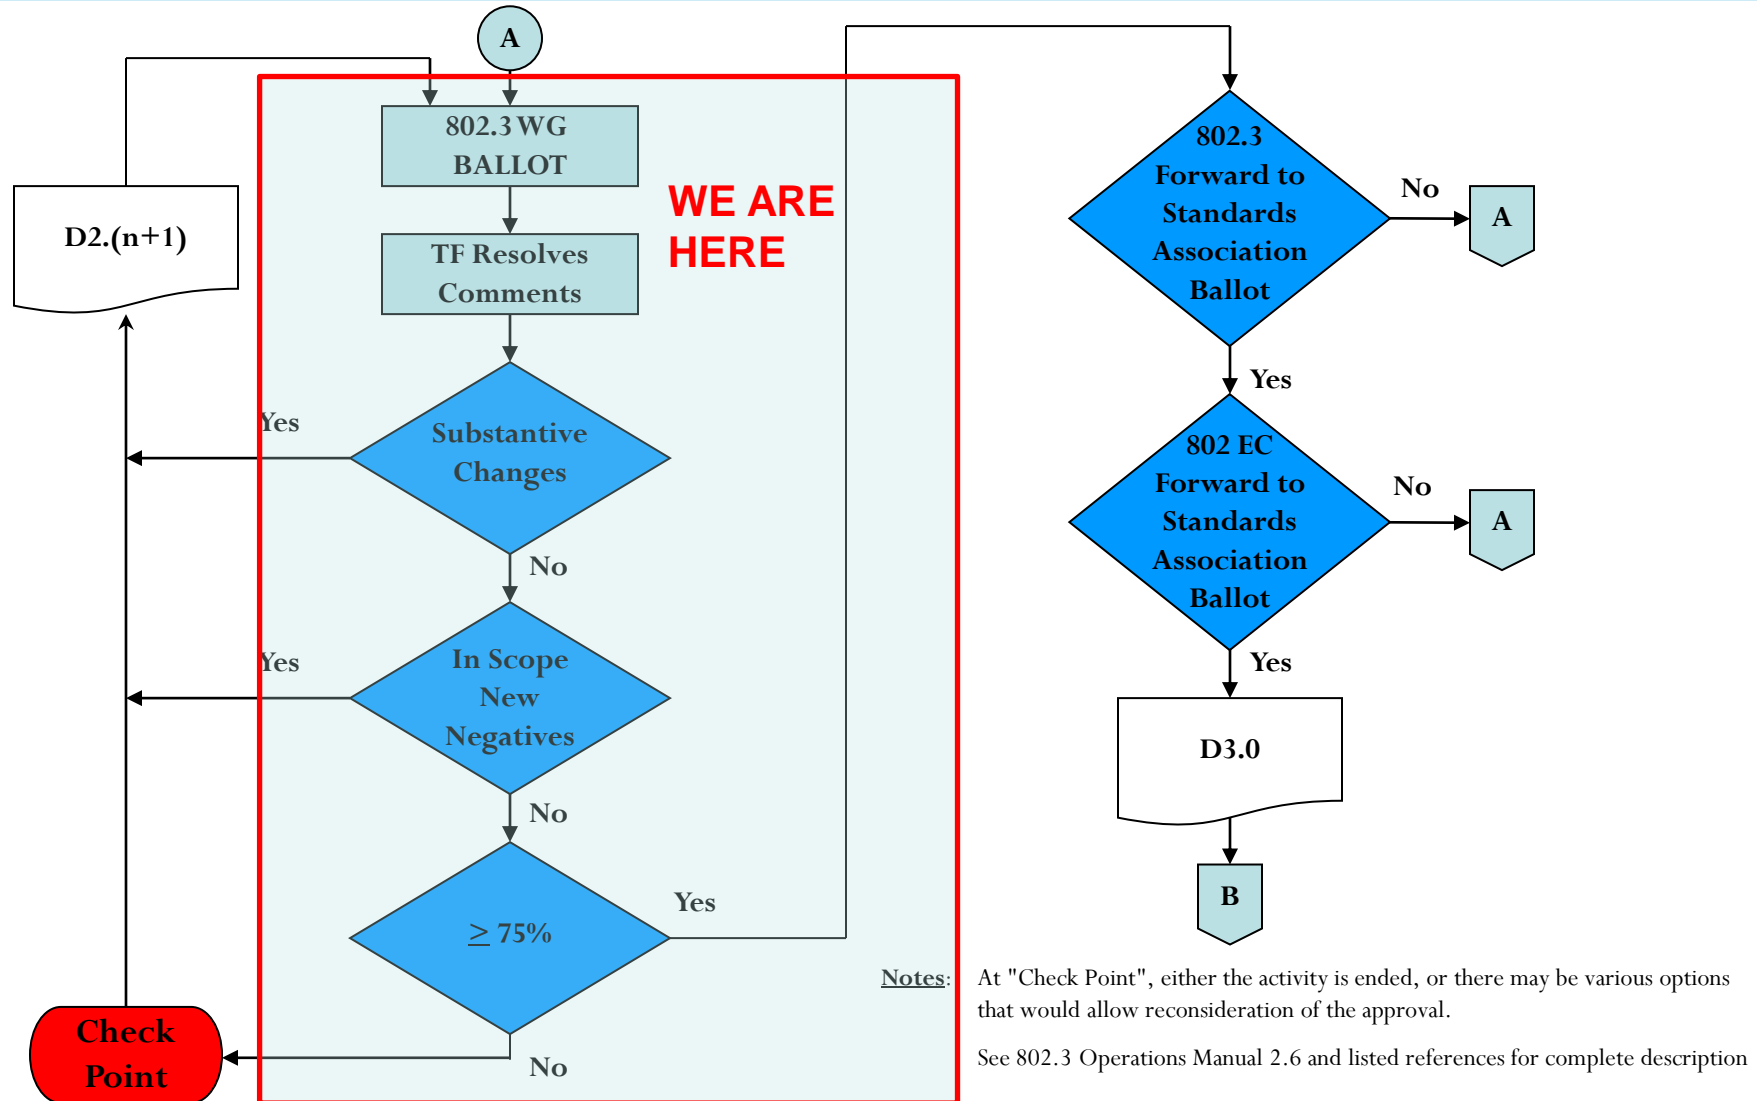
A

D2.(n+1)

802.3 WG BALLOT

TF Resolves Comments

WE ARE HERE

Yes

Substantive Changes

No

Yes

In Scope New Negatives

No

$\geq$ 75%

Yes

No

Check Point

802.3 Forward to Standards Association Ballot

No

A

Yes

802 EC Forward to Standards Association Ballot

No

A

Yes

D3.0

B

Notes: At "Check Point", either the activity is ended, or there may be various options that would allow reconsideration of the approval.

See 802.3 Operations Manual 2.6 and listed references for complete description